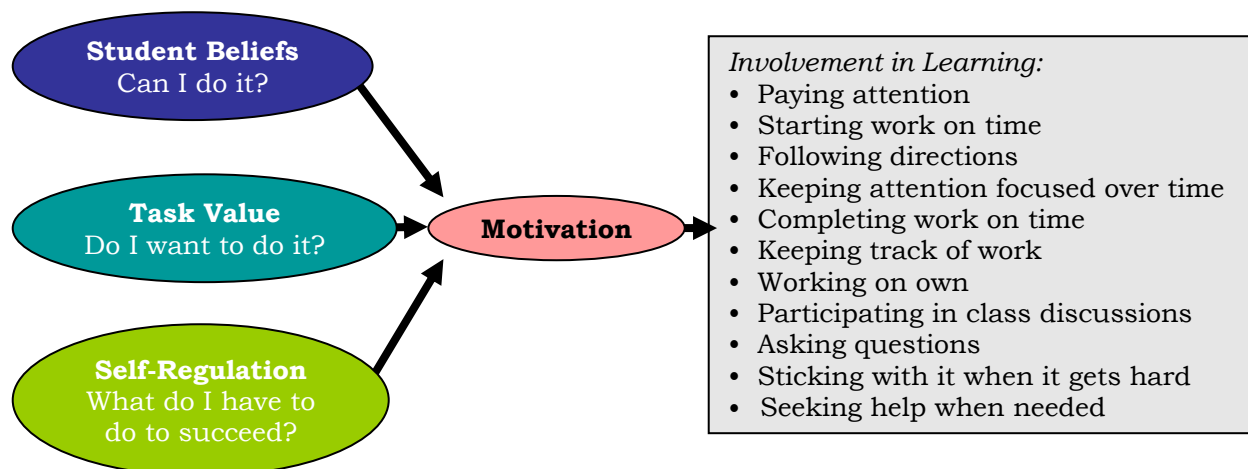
**Student Beliefs**
Can I do it?

**Task Value**
Do I want to do it?

**Self-Regulation**
What do I have to do to succeed?

**Motivation**

*Involvement in Learning:*
- Paying attention
- Starting work on time
- Following directions
- Keeping attention focused over time
- Completing work on time
- Keeping track of work
- Working on own
- Participating in class discussions
- Asking questions
- Sticking with it when it gets hard
- Seeking help when needed